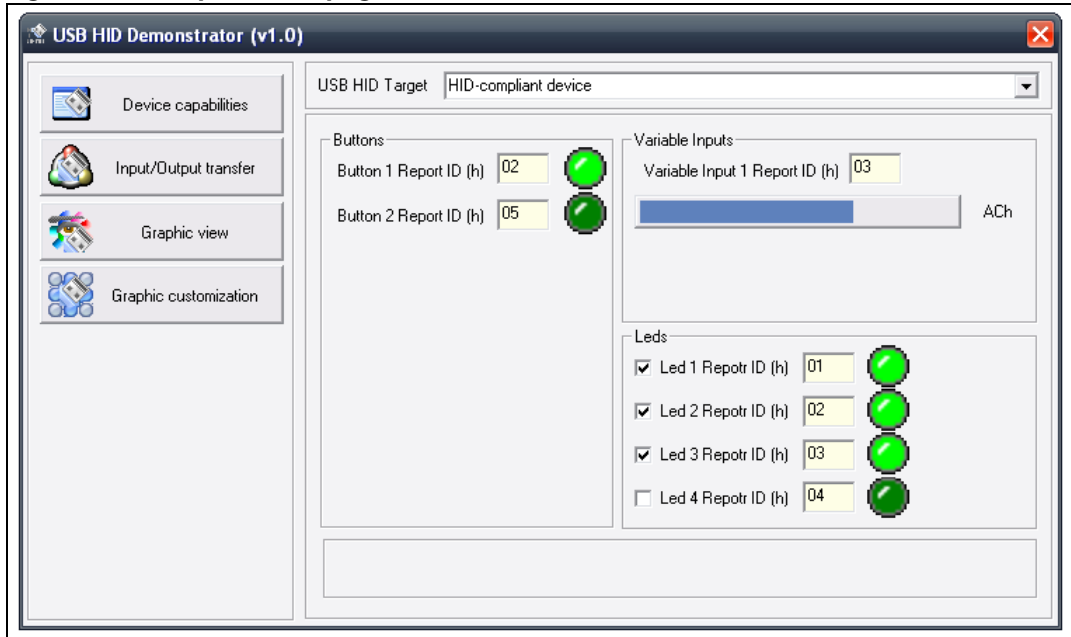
USB HID Demonstrator (v1.0)

Device capabilities

Input/Output transfer

Graphic view

Graphic customization

USB HID Target HID-compliant device

Buttons

Button 1 Report ID (h) 02

Button 2 Report ID (h) 05

Variable Inputs

Variable Input 1 Report ID (h) 03

ACh

Leds

Led 1 Repotr ID (h) 01

Led 2 Repotr ID (h) 02

Led 3 Repotr ID (h) 03

Led 4 Repotr ID (h) 04